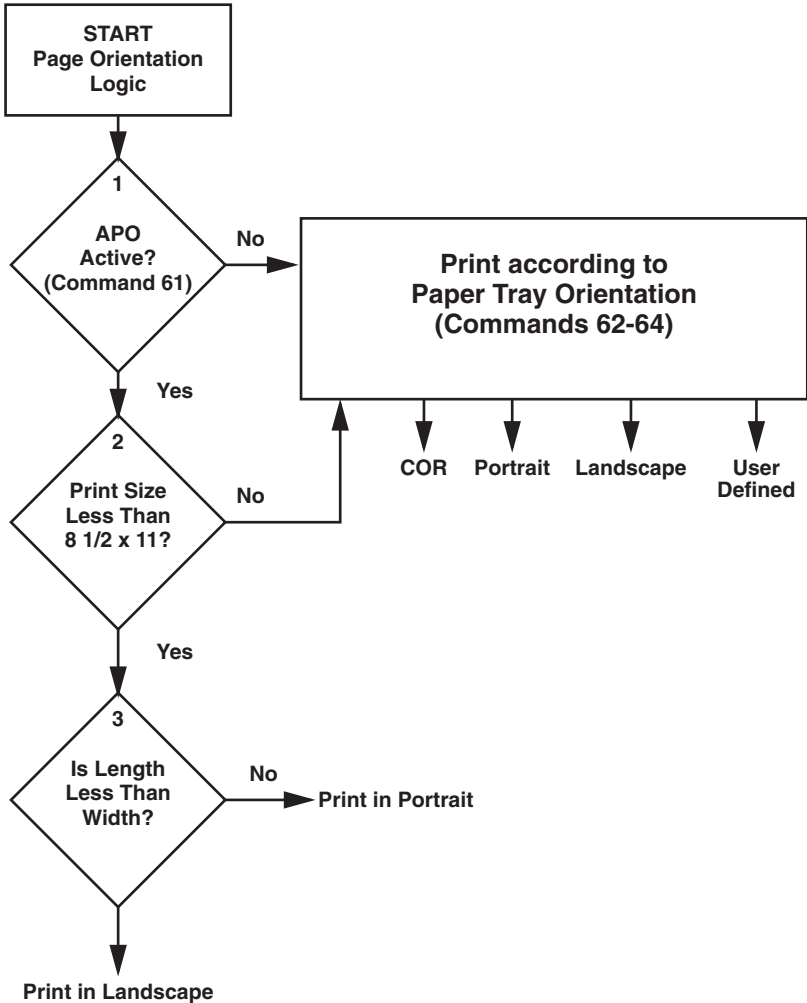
START
Page Orientation
Logic

1
APO
Active?
(Command 61)

No

Print according to
Paper Tray Orientation
(Commands 62-64)

COR
Portrait
Landscape
User
Defined

Yes

2
Print Size
Less Than
8 1/2 x 11?

No

Yes

3
Is Length
Less Than
Width?

No

Print in Portrait

Print in Landscape